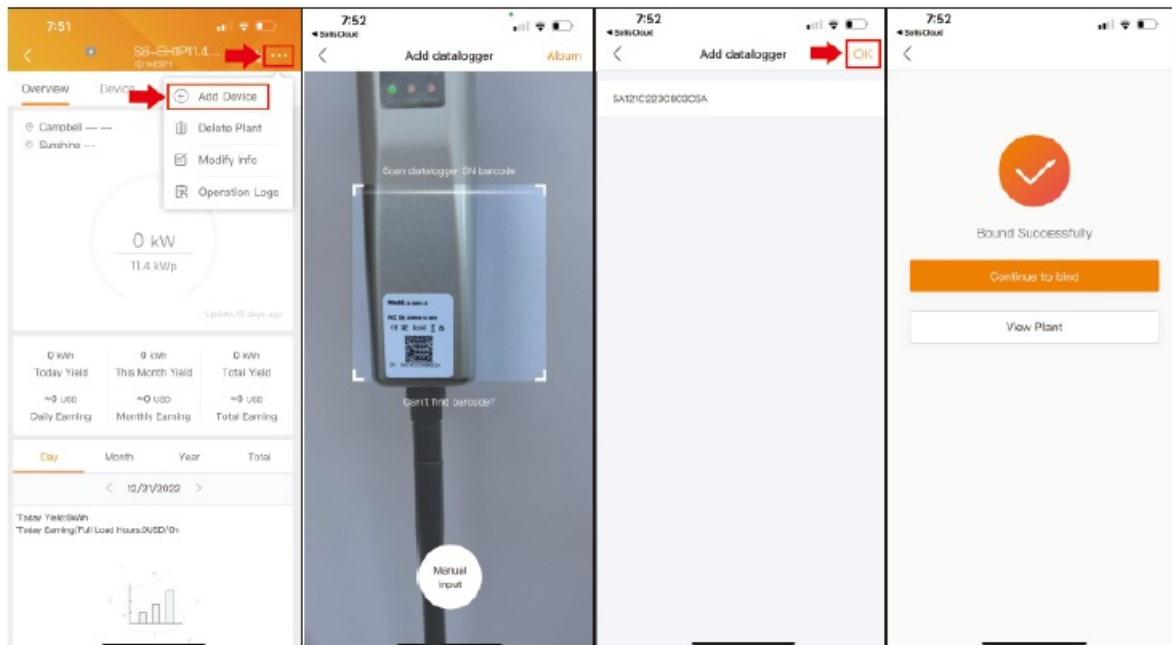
7:51

S6-EH1P11.4...

ID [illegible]

Overview

Device

Add Device

Delete Plant

Modify Info

Operation Logs

Campbell --- ---

Sunshine ---

0 kW

11.4 kWp

Update 12 days ago

0 kWh
Today Yield

0 kWh
This Month Yield

0 kWh
Total Yield

~0 USD
Daily Earning

~0 USD
Monthly Earning

~0 USD
Total Earning

Day

Month

Year

Total

12/31/2022

Today Yield:0kWh
Today Earning/Full Load Hours:0USD/0h

7:52
◂ SolisCloud

Add datalogger

Album

Scan datalogger SN barcode

Can't find barcode?

Manual input

7:52
◂ SolisCloud

Add datalogger

OK

SA121CS23C0C0CSA

7:52
◂ SolisCloud

Bound Successfully

Continue to bind

View Plant